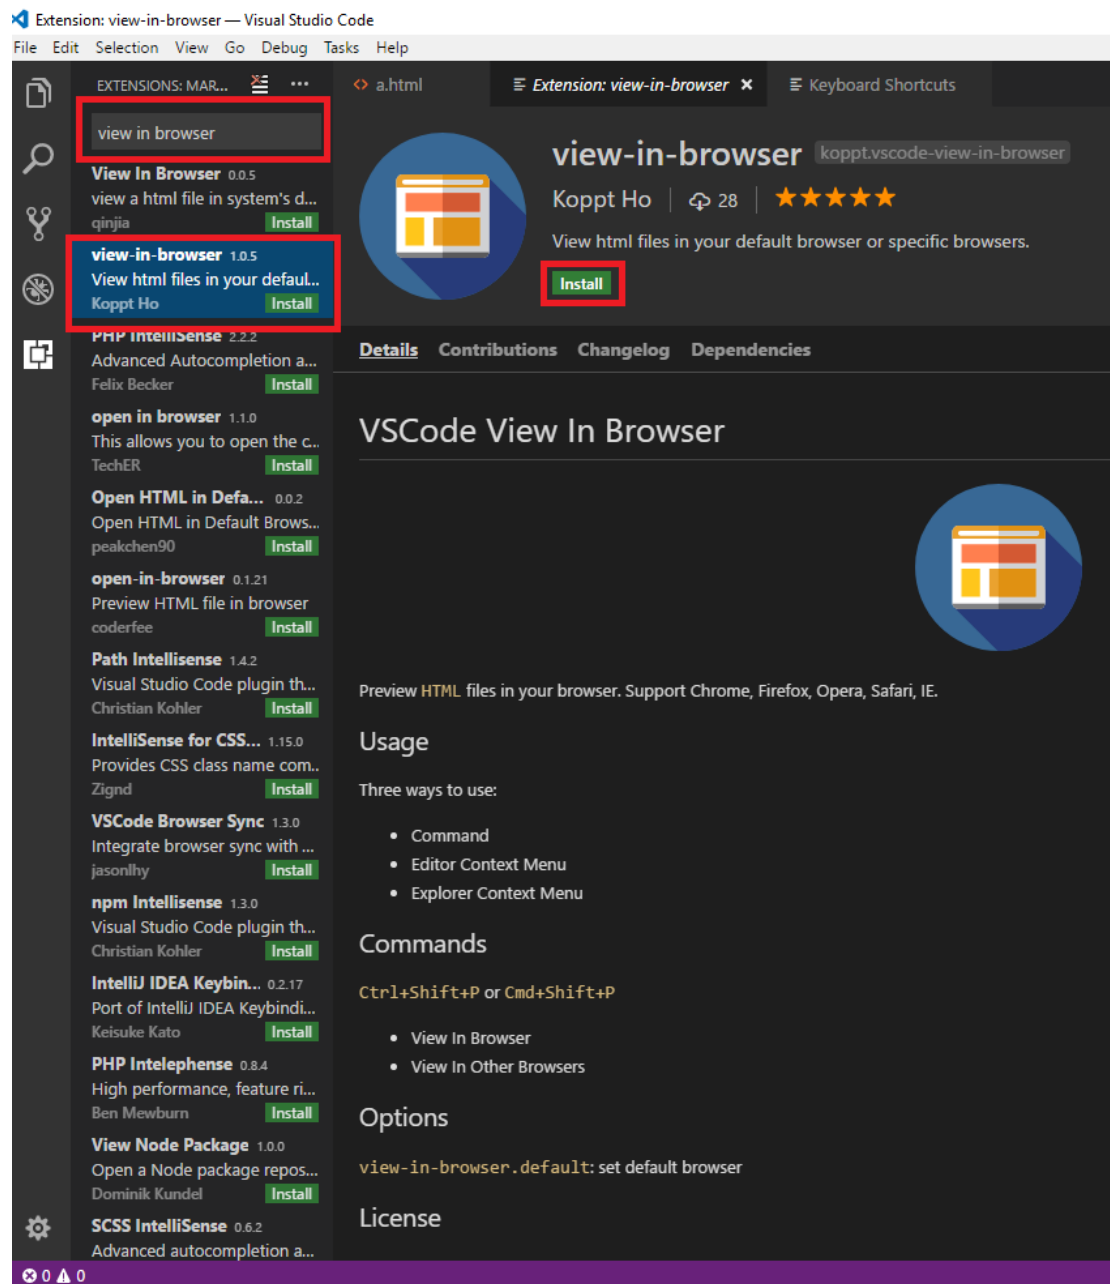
Extension: view-in-browser — Visual Studio Code

File Edit Selection View Go Debug Tasks Help

EXTENSIONS: MAR...

view in browser

View In Browser 0.0.5
view a html file in system's d...
qinjia Install

view-in-browser 1.0.5
View html files in your defaul...
Koppt Ho Install

PHP IntelliSense 2.2.2
Advanced Autocompletion a...
Felix Becker Install

open in browser 1.1.0
This allows you to open the c...
TechER Install

Open HTML in Defa... 0.0.2
Open HTML in Default Brows...
peakchen90 Install

open-in-browser 0.1.21
Preview HTML file in browser
coderfee Install

Path Intellisense 1.4.2
Visual Studio Code plugin th...
Christian Kohler Install

IntelliSense for CSS... 1.15.0
Provides CSS class name com...
Zignd Install

VSCode Browser Sync 1.3.0
Integrate browser sync with ...
jasonlhy Install

npm Intellisense 1.3.0
Visual Studio Code plugin th...
Christian Kohler Install

IntelliJ IDEA Keybin... 0.2.17
Port of IntelliJ IDEA Keybindi...
Keisuke Kato Install

PHP Intelephense 0.8.4
High performance, feature ri...
Ben Mewburn Install

View Node Package 1.0.0
Open a Node package repos...
Dominik Kundel Install

SCSS IntelliSense 0.6.2
Advanced autocompletion a...

a.html | Extension: view-in-browser × | Keyboard Shortcuts

view-in-browser koppt.vscode-view-in-browser

Koppt Ho | 28 | ★★★★★

View html files in your default browser or specific browsers.

Install

Details Contributions Changelog Dependencies

VSCode View In Browser

Preview HTML files in your browser. Support Chrome, Firefox, Opera, Safari, IE.

Usage

Three ways to use:

- Command
- Editor Context Menu
- Explorer Context Menu

Commands

Ctrl+Shift+P or Cmd+Shift+P

- View In Browser
- View In Other Browsers

Options

view-in-browser.default: set default browser

License

0 0